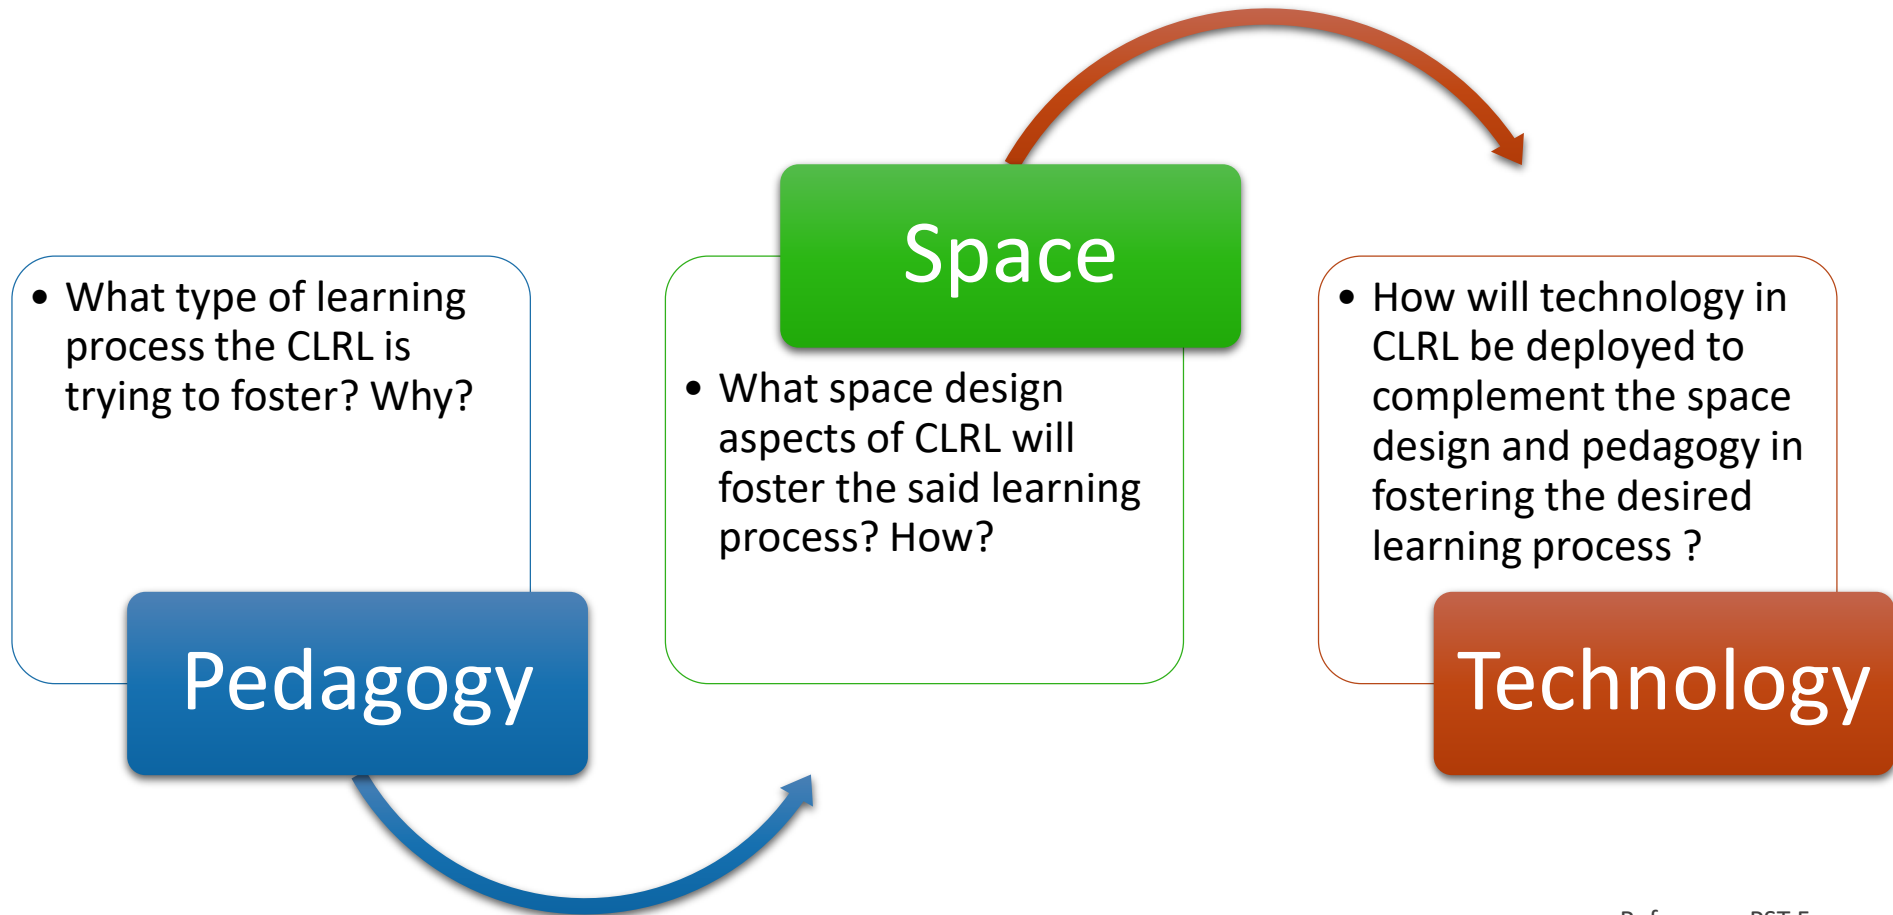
- What type of learning process the CLRL is trying to foster? Why?

Pedagogy

Space

- What space design aspects of CLRL will foster the said learning process? How?

- How will technology in CLRL be deployed to complement the space design and pedagogy in fostering the desired learning process ?

Technology

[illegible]